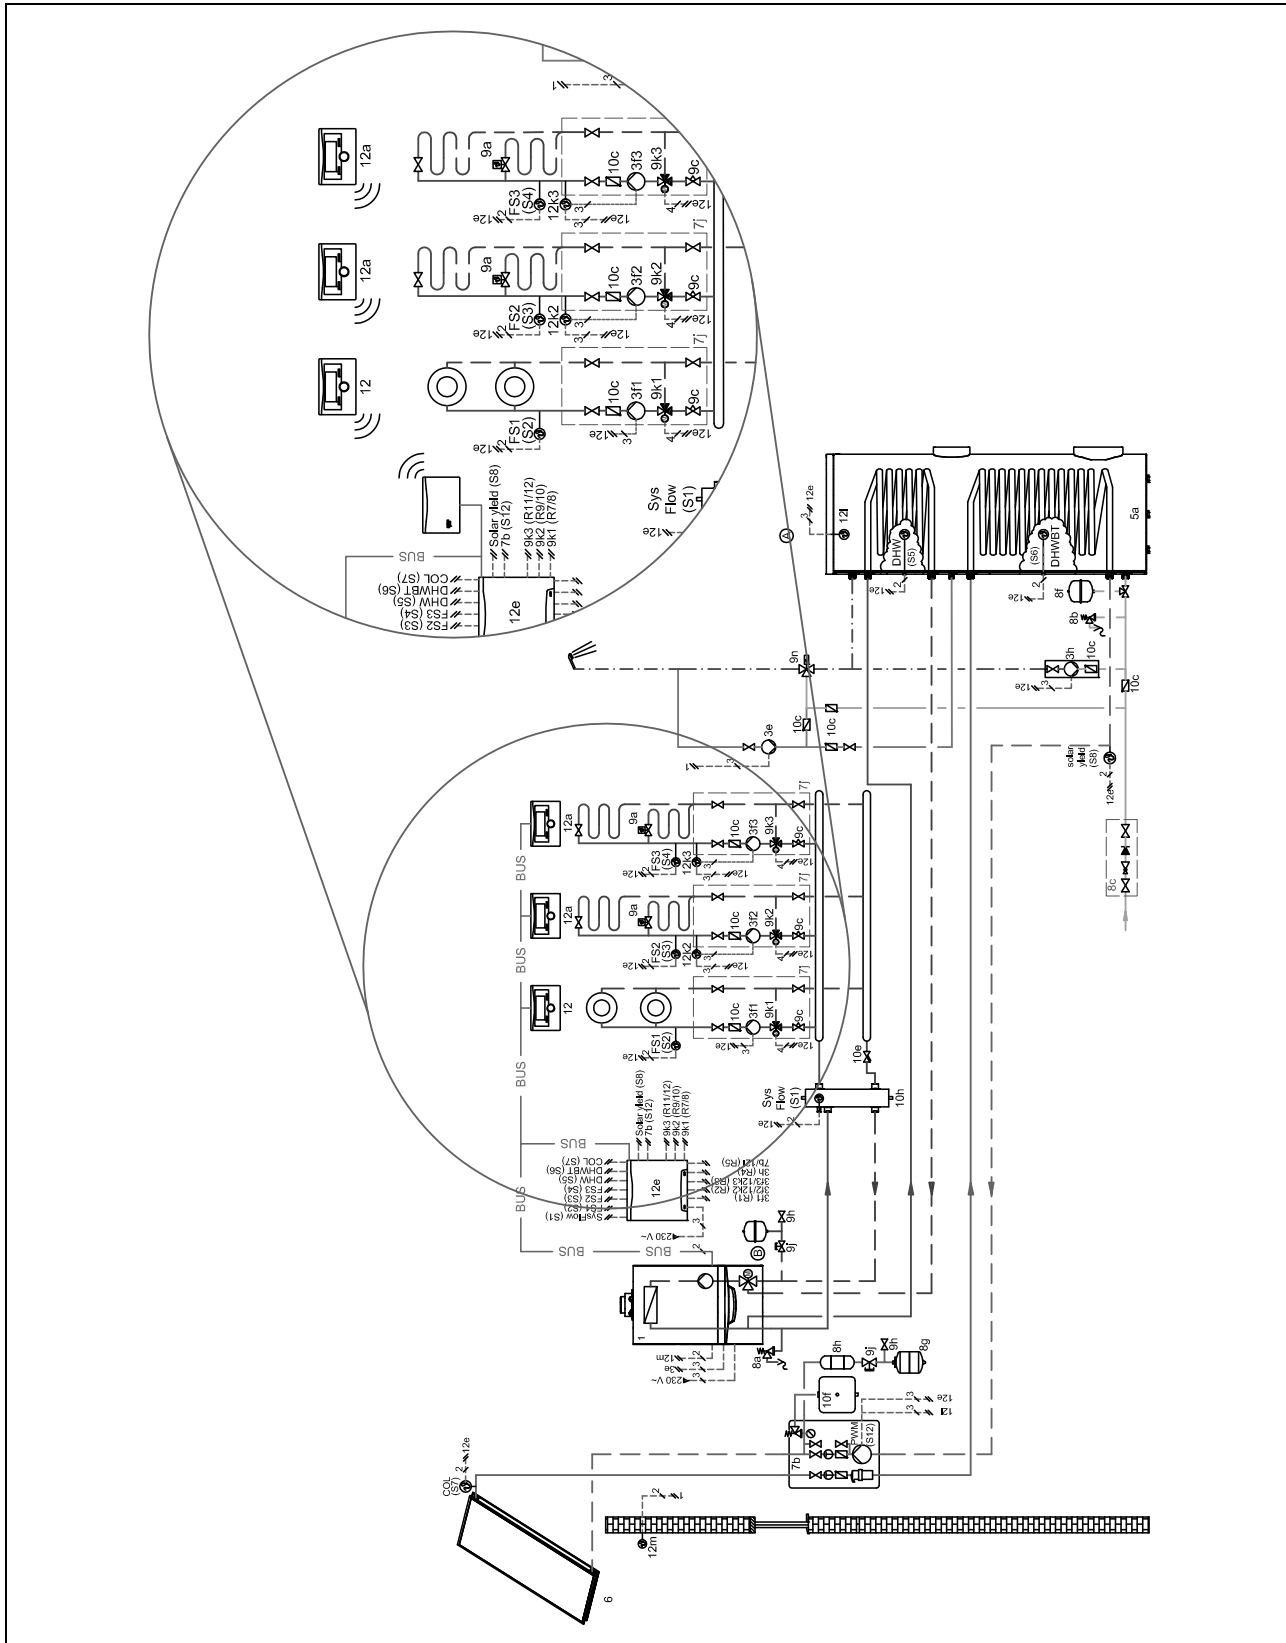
12a
12a
12
9a
9a
10c
3f3
10c
3f2
10c
3f1
9k3
9k2
9k1
9c
9c
9c
FS3 (S4)
FS2 (S3)
FS1 (S2)
12k3
12k2
12e
7j
Sys Flow (S1)
Solar yield (S8)
7b (S12)
9k3 (R11/12)
9k2 (R9/10)
9k1 (R7/8)
BUS
COL (S7)
DHWBT (S6)
DHW (S5)
FS3 (S4)
FS2 (S3)
12e
12l
DHW (S5)
(S6) DHWBT
5a
8f
8b
9n
3h
10c
3e
10c
solar yield (S8)
8c
A
B
BUS
12e
SysFlow (S1)
FS1 (S2)
FS2 (S3)
FS3 (S4)
DHW (S5)
DHWBT (S6)
COL (S7)
3f1 (R1)
3f2/12k2 (R2)
3f3/12k3 (R3)
3h (R4)
7b/12l (R5)
230 V~
10e
10h
9h
9j
1
12m
3e
230 V~
8a
8h
9j
9h
8g
10f
12e
12l
7b
PWM (S12)
COL (S7)
6
12m